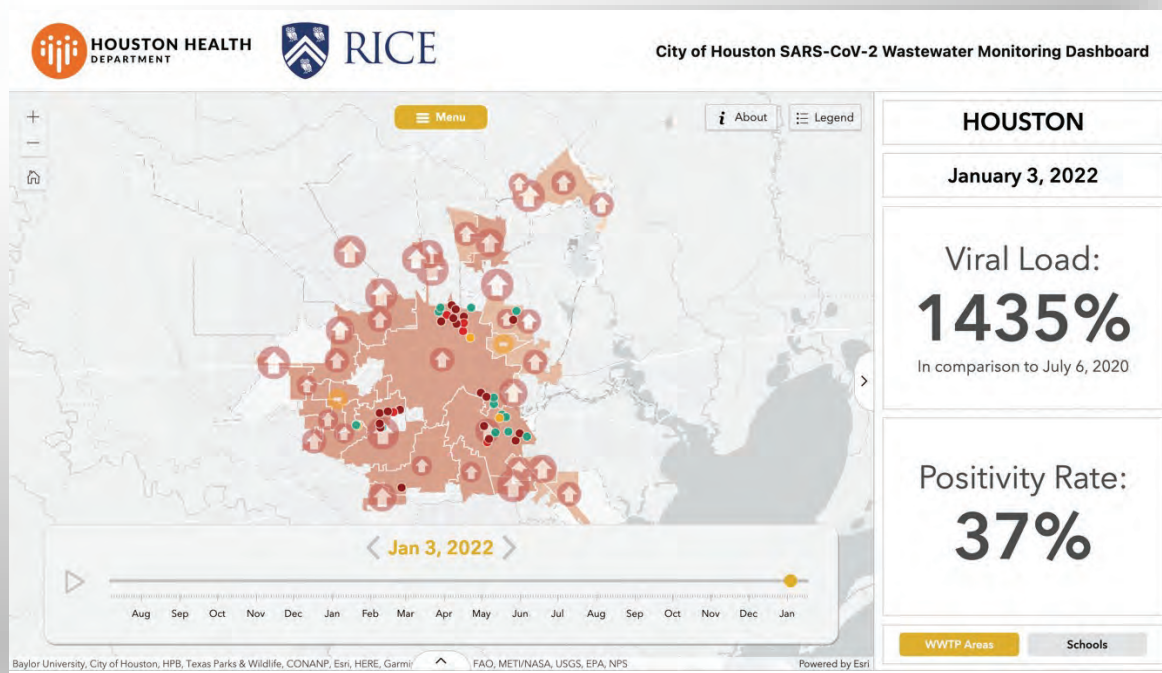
HOUSTON HEALTH DEPARTMENT

RICE

City of Houston SARS-CoV-2 Wastewater Monitoring Dashboard

Menu

About

Legend

HOUSTON

January 3, 2022

Viral Load:

1435%

In comparison to July 6, 2020

Positivity Rate:

37%

Jan 3, 2022

Aug Sep Oct Nov Dec Jan Feb Mar Apr May Jun Jul Aug Sep Oct Nov Dec Jan

WWTP Areas

Schools

Baylor University, City of Houston, HPB, Texas Parks & Wildlife, CONANP, Esri, HERE, Garmi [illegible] FAO, METI/NASA, USGS, EPA, NPS

Powered by Esri